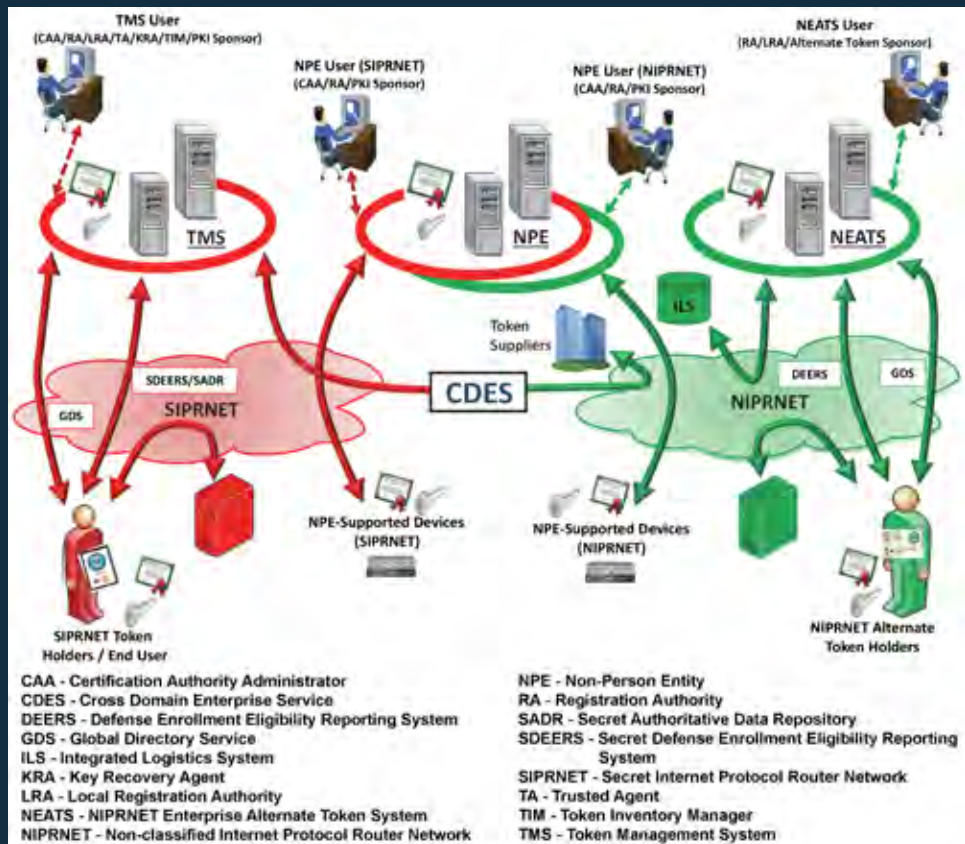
TMS User
(CAA/RA/LRA/TA/KRA/TIM/PKI Sponsor)

NPE User (SIPRNET)
(CAA/RA/PKI Sponsor)

NPE User (NIPRNET)
(CAA/RA/PKI Sponsor)

NEATS User
(RA/LRA/Alternate Token Sponsor)

TMS

NPE

NEATS

ILS

Token Suppliers

SDEERS/SADR

GDS

SIPRNET

CDES

DEERS

GDS

NIPRNET

NPE-Supported Devices (SIPRNET)

NPE-Supported Devices (NIPRNET)

SIPRNET Token Holders / End User

NIPRNET Alternate Token Holders

CAA - Certification Authority Administrator
CDES - Cross Domain Enterprise Service
DEERS - Defense Enrollment Eligibility Reporting System
GDS - Global Directory Service
ILS - Integrated Logistics System
KRA - Key Recovery Agent
LRA - Local Registration Authority
NEATS - NIPRNET Enterprise Alternate Token System
NIPRNET - Non-classified Internet Protocol Router Network

NPE - Non-Person Entity
RA - Registration Authority
SADR - Secret Authoritative Data Repository
SDEERS - Secret Defense Enrollment Eligibility Reporting System
SIPRNET - Secret Internet Protocol Router Network
TA - Trusted Agent
TIM - Token Inventory Manager
TMS - Token Management System